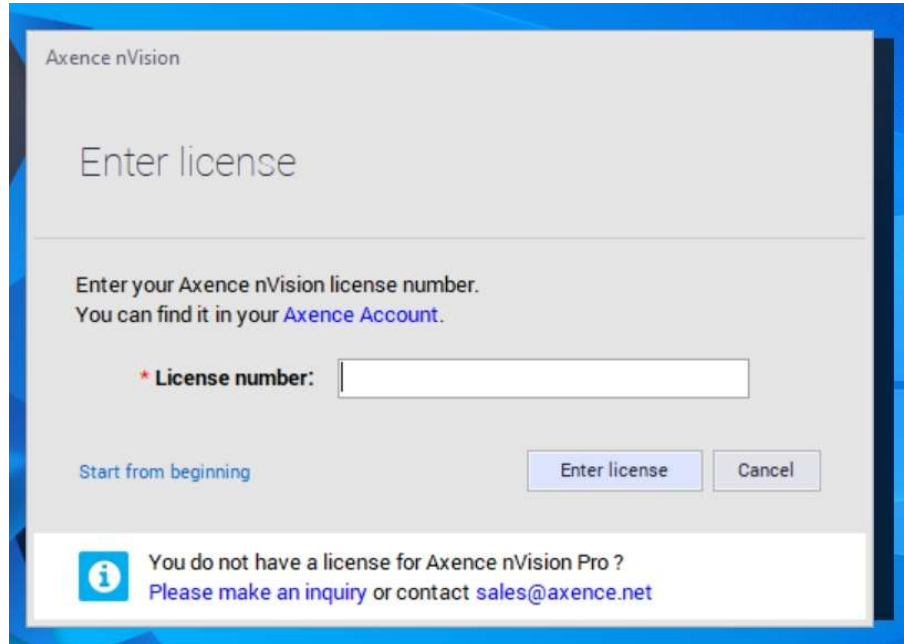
Axence nVision

Enter license

Enter your Axence nVision license number.
You can find it in your Axence Account.

* License number:

Start from beginning

Enter license

Cancel

You do not have a license for Axence nVision Pro ?
Please make an inquiry or contact sales@axence.net